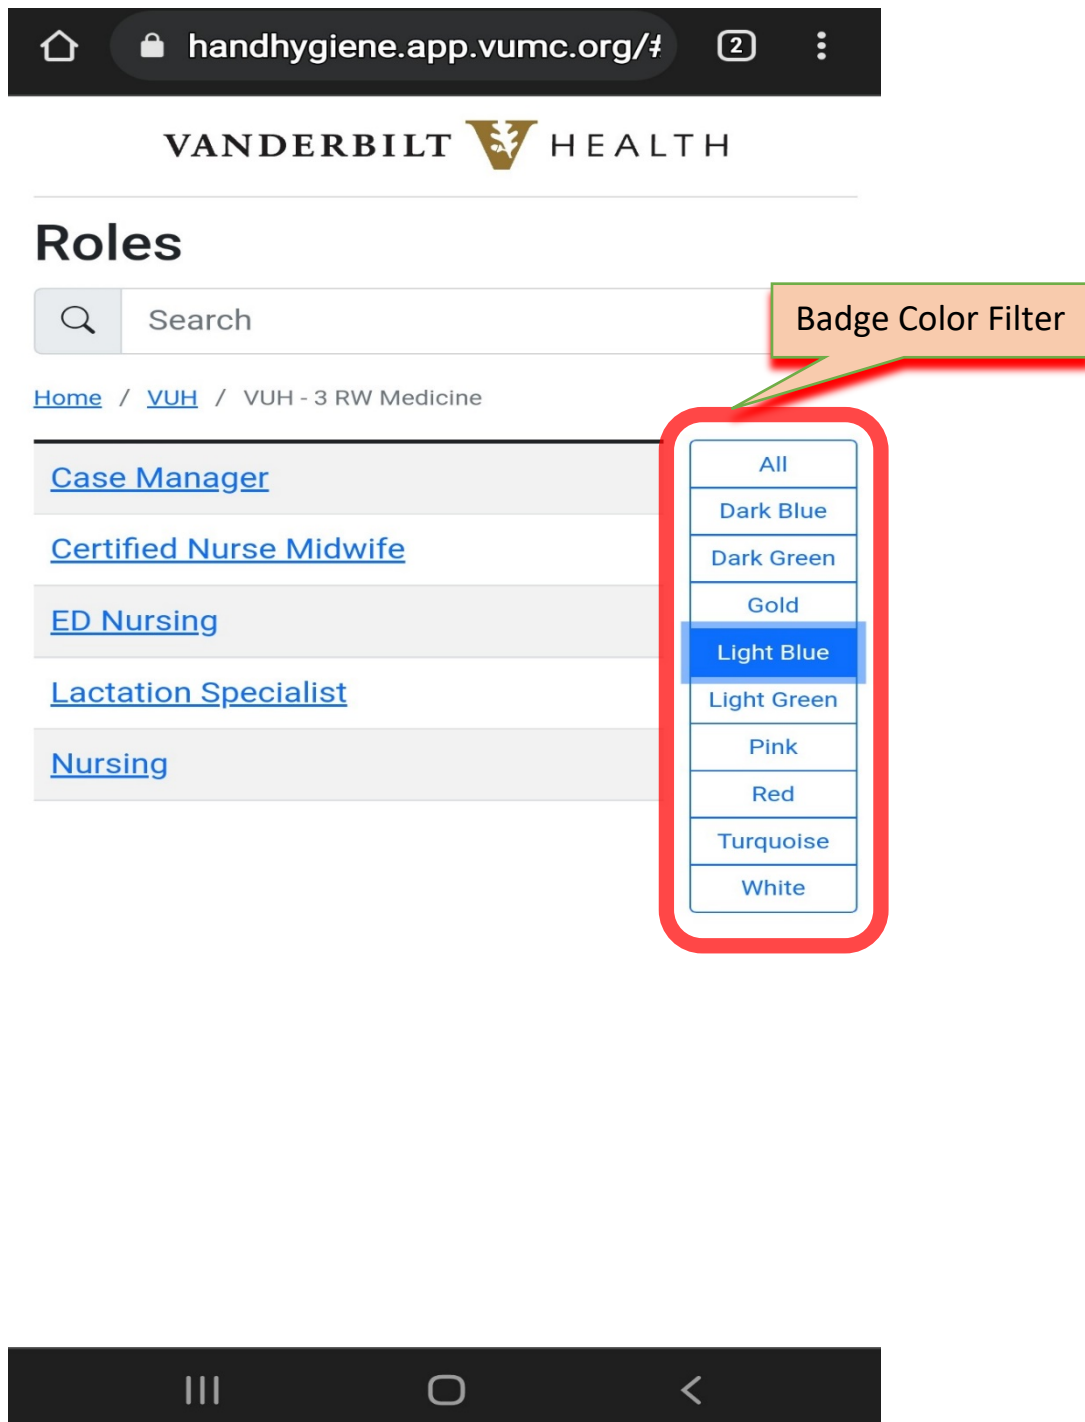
handhygiene.app.vumc.org/#

2

VANDERBILT HEALTH

Roles

Search

Badge Color Filter

Home / VUH / VUH - 3 RW Medicine

Case Manager

Certified Nurse Midwife

ED Nursing

Lactation Specialist

Nursing

All
Dark Blue
Dark Green
Gold
Light Blue
Light Green
Pink
Red
Turquoise
White